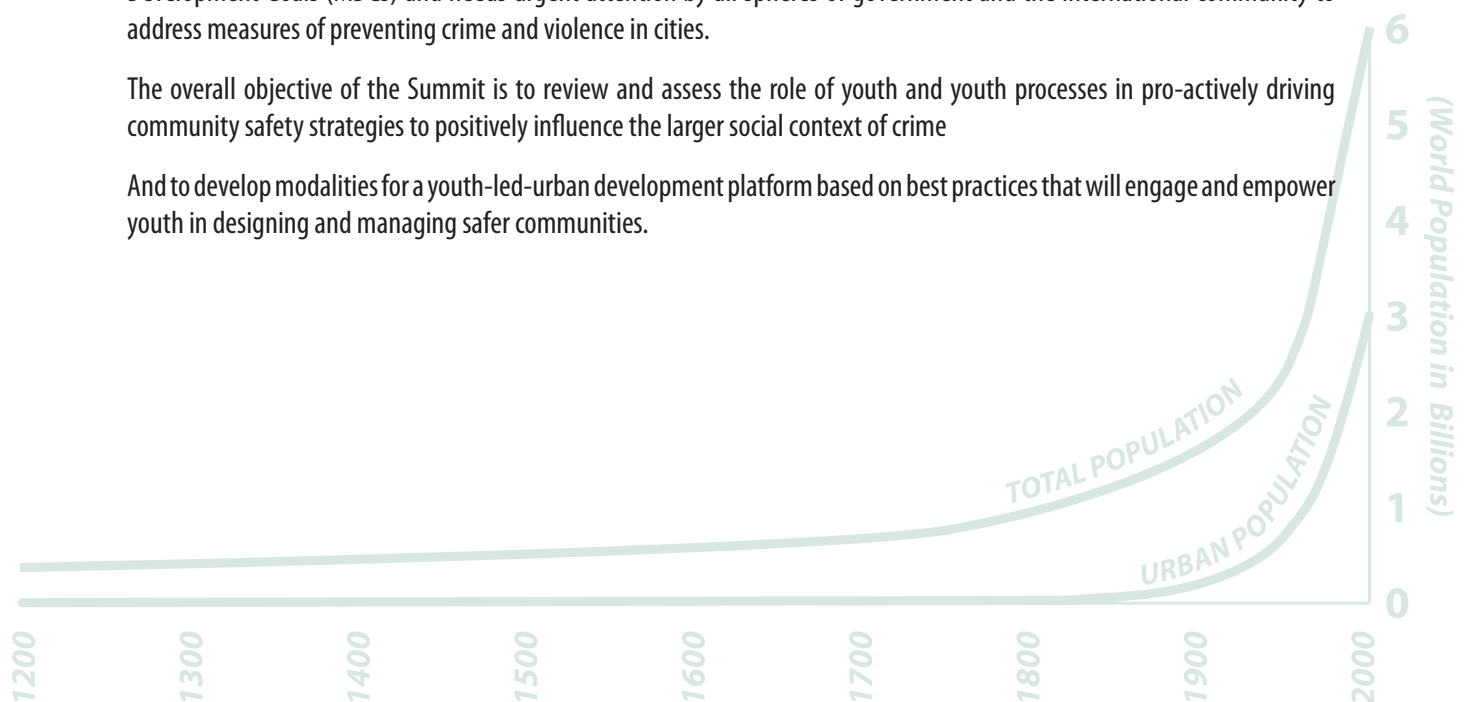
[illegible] address measures of preventing crime and violence in cities.

The overall objective of the Summit is to review and assess the role of youth and youth processes in pro-actively driving community safety strategies to positively influence the larger social context of crime

And to develop modalities for a youth-led-urban development platform based on best practices that will engage and empower youth in designing and managing safer communities.

6
5
4
3
2
1
0
(World Population in Billions)

TOTAL POPULATION
URBAN POPULATION

1200
1300
1400
1500
1600
1700
1800
1900
2000